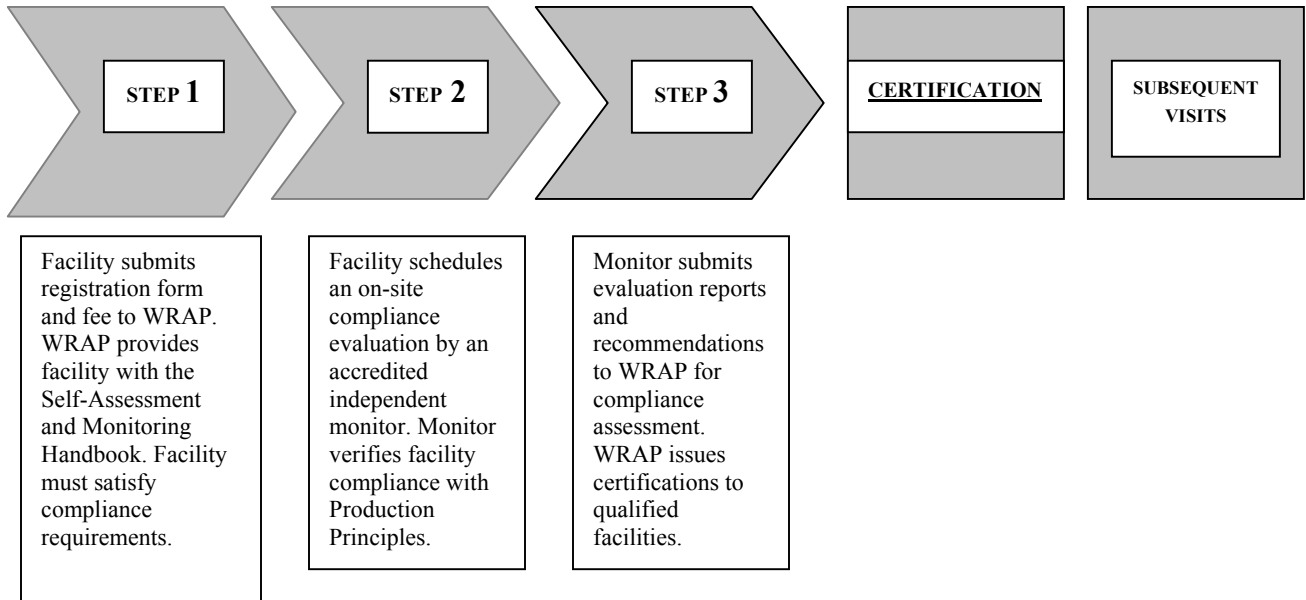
STEP 1

STEP 2

STEP 3

CERTIFICATION

SUBSEQUENT VISITS

Facility submits registration form and fee to WRAP. WRAP provides facility with the Self-Assessment and Monitoring Handbook. Facility must satisfy compliance requirements.

Facility schedules an on-site compliance evaluation by an accredited independent monitor. Monitor verifies facility compliance with Production Principles.

Monitor submits evaluation reports and recommendations to WRAP for compliance assessment. WRAP issues certifications to qualified facilities.